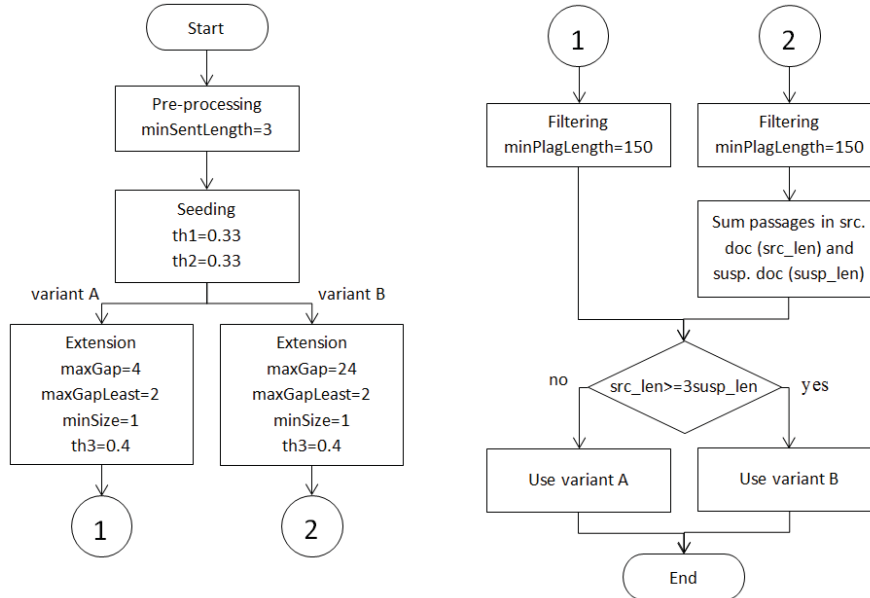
Start

Pre-processing
minSentLength=3

Seeding
th1=0.33
th2=0.33

variant A

variant B

Extension
maxGap=4
maxGapLeast=2
minSize=1
th3=0.4

Extension
maxGap=24
maxGapLeast=2
minSize=1
th3=0.4

1

2

1

2

Filtering
minPlagLength=150

Filtering
minPlagLength=150

Sum passages in src. doc (src_len) and susp. doc (susp_len)

no

src_len>=3susp_len

yes

Use variant A

Use variant B

End